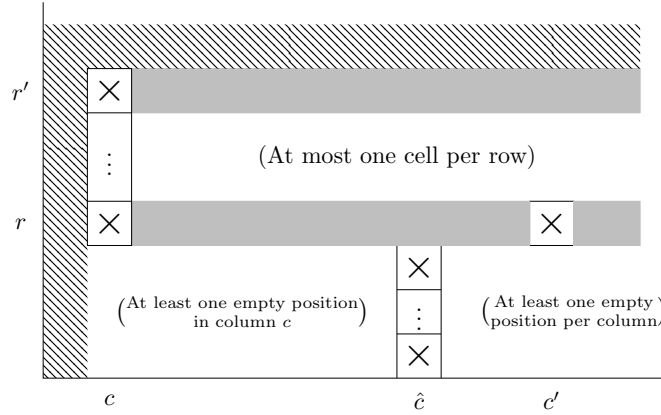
$r'$

$\times$

$\vdots$

(At most one cell per row)

$r$

$\times$

$\times$

$\times$

$\left(\text{At least one empty position in column } c\right)$

$\vdots$

(At least one empty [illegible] position per column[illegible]

$\times$

$c$

$\hat{c}$

$c'$